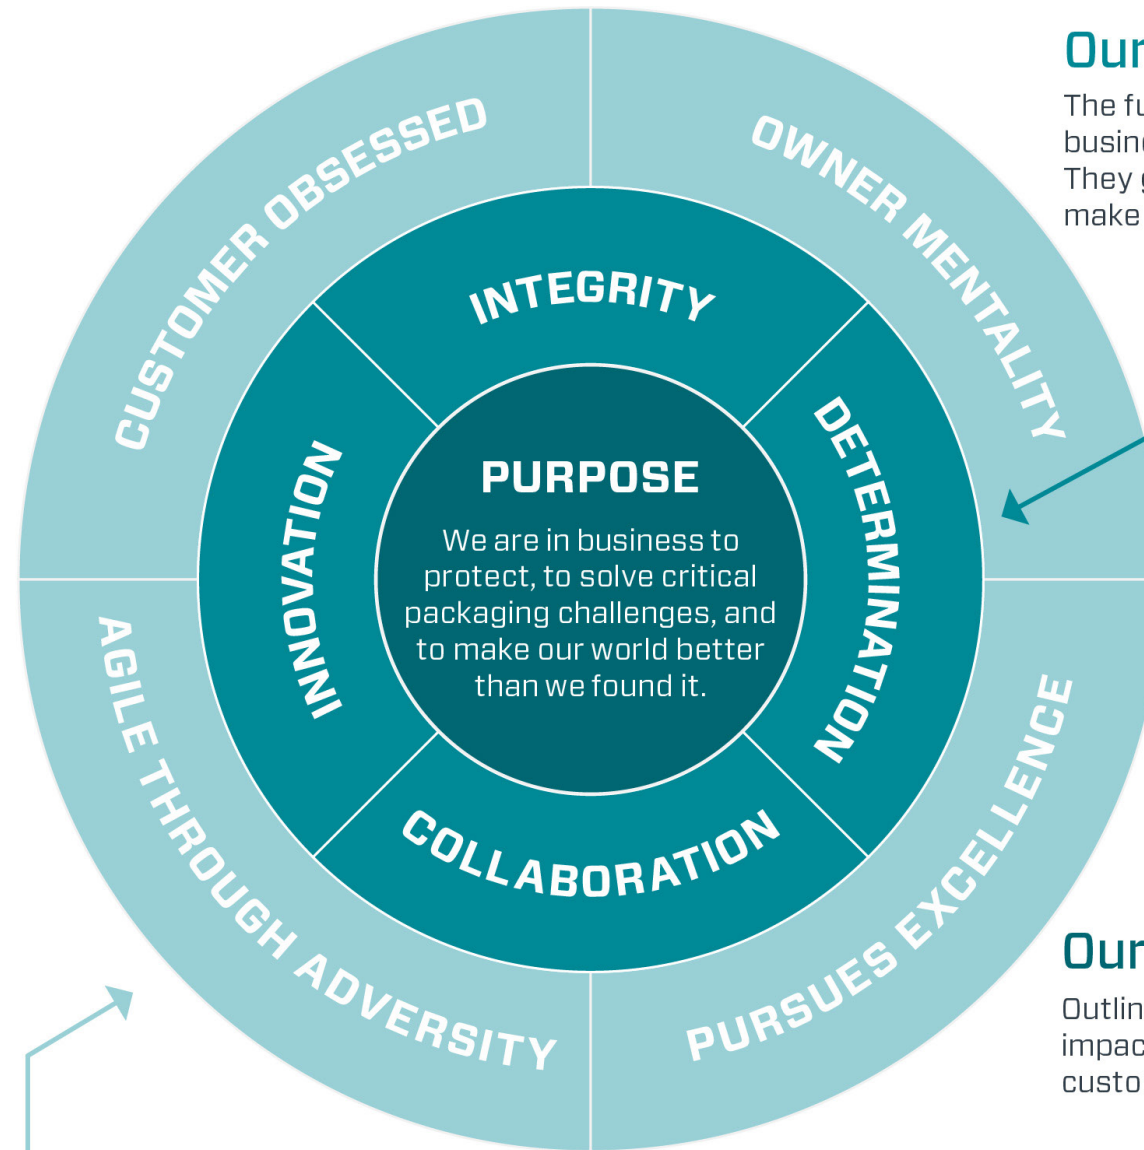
CUSTOMER OBSESSED

OWNER MENTALITY

INTEGRITY

INNOVATION

DETERMINATION

PURPOSE

We are in business to protect, to solve critical packaging challenges, and to make our world better than we found it.

COLLABORATION

AGILE THROUGH ADVERSITY

PURSUES EXCELLENCE

Our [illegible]

The fu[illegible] busin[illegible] They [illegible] make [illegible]

Our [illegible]

Outlin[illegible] impac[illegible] custo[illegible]